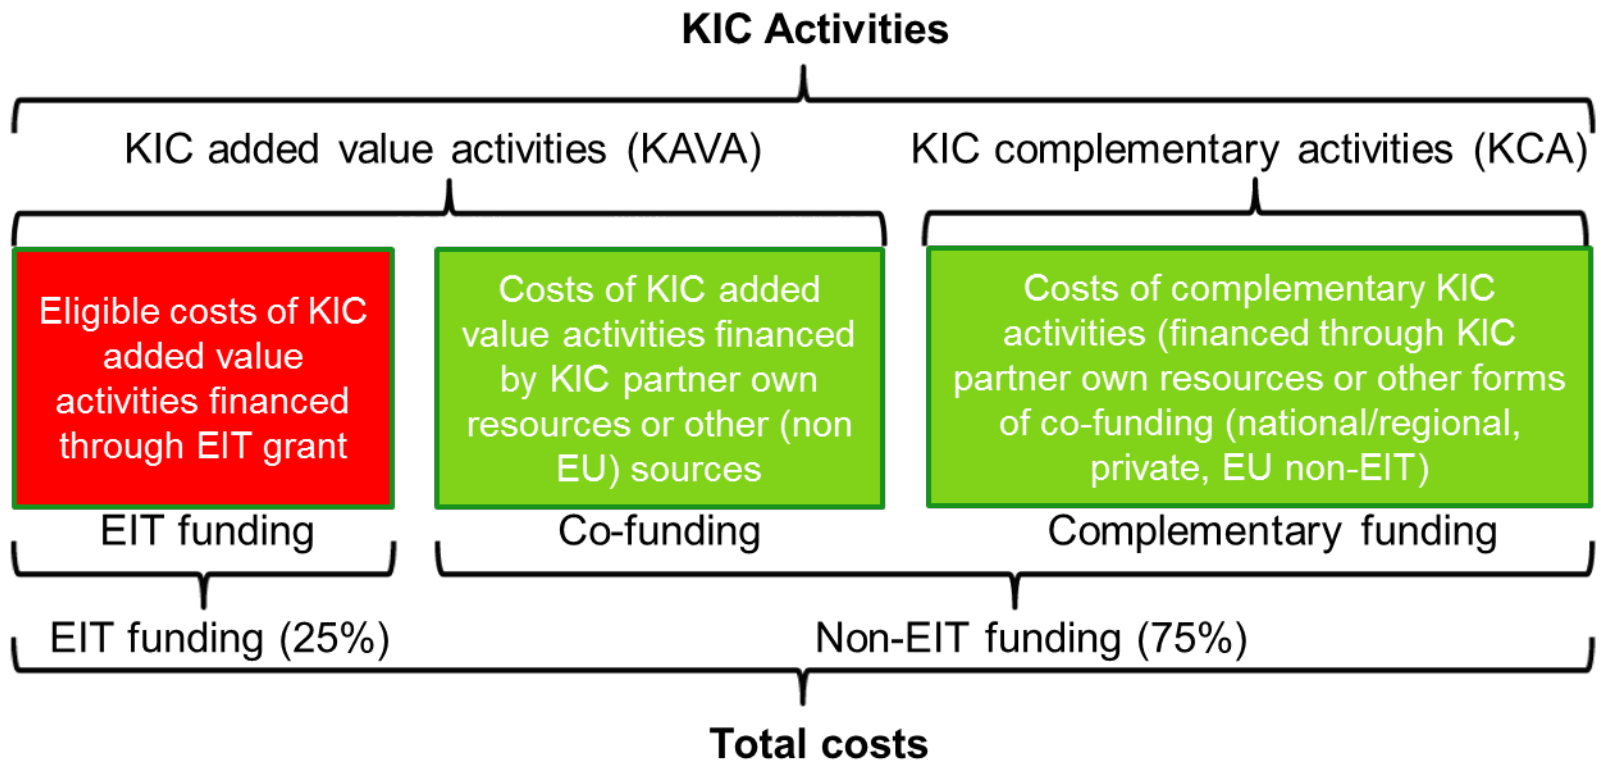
KIC Activities

KIC added value activities (KAVA)

KIC complementary activities (KCA)

Eligible costs of KIC added value activities financed through EIT grant

Costs of KIC added value activities financed by KIC partner own resources or other (non EU) sources

Costs of complementary KIC activities (financed through KIC partner own resources or other forms of co-funding (national/regional, private, EU non-EIT)

EIT funding

Co-funding

Complementary funding

EIT funding (25%)

Non-EIT funding (75%)

Total costs